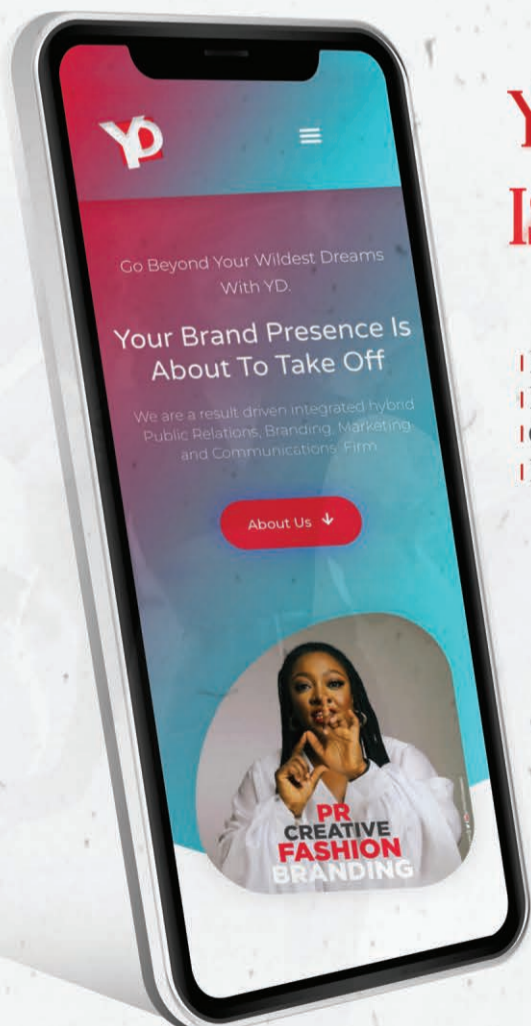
YD

Go Beyond Your Wildest Dreams With YD.

Your Brand Presence Is About To Take Off

We are a result driven integrated hybrid Public Relations, Branding, Marketing and Communications Firm.

About Us ↓

PR
CREATIVE
FASHION
BRANDING

Y
I

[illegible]